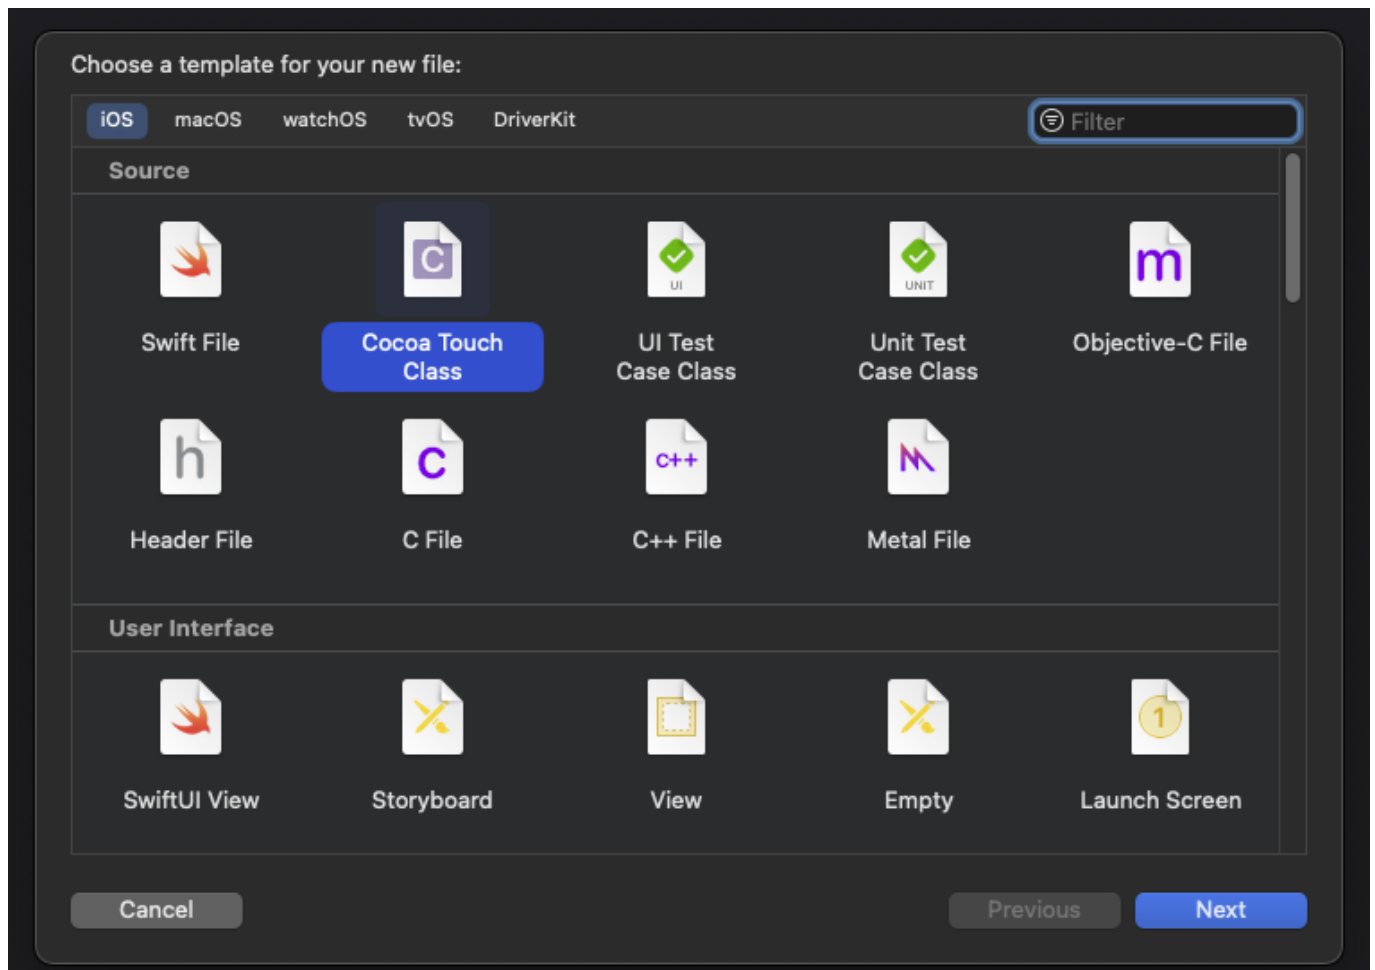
Choose a template for your new file:

iOS macOS watchOS tvOS DriverKit

Filter

Source

C

Swift File

Cocoa Touch Class

UI

UI Test Case Class

UNIT

Unit Test Case Class

m

Objective-C File

h

Header File

c

C File

C++

C++ File

Metal File

User Interface

SwiftUI View

Storyboard

View

Empty

1

Launch Screen

Cancel

Previous

Next